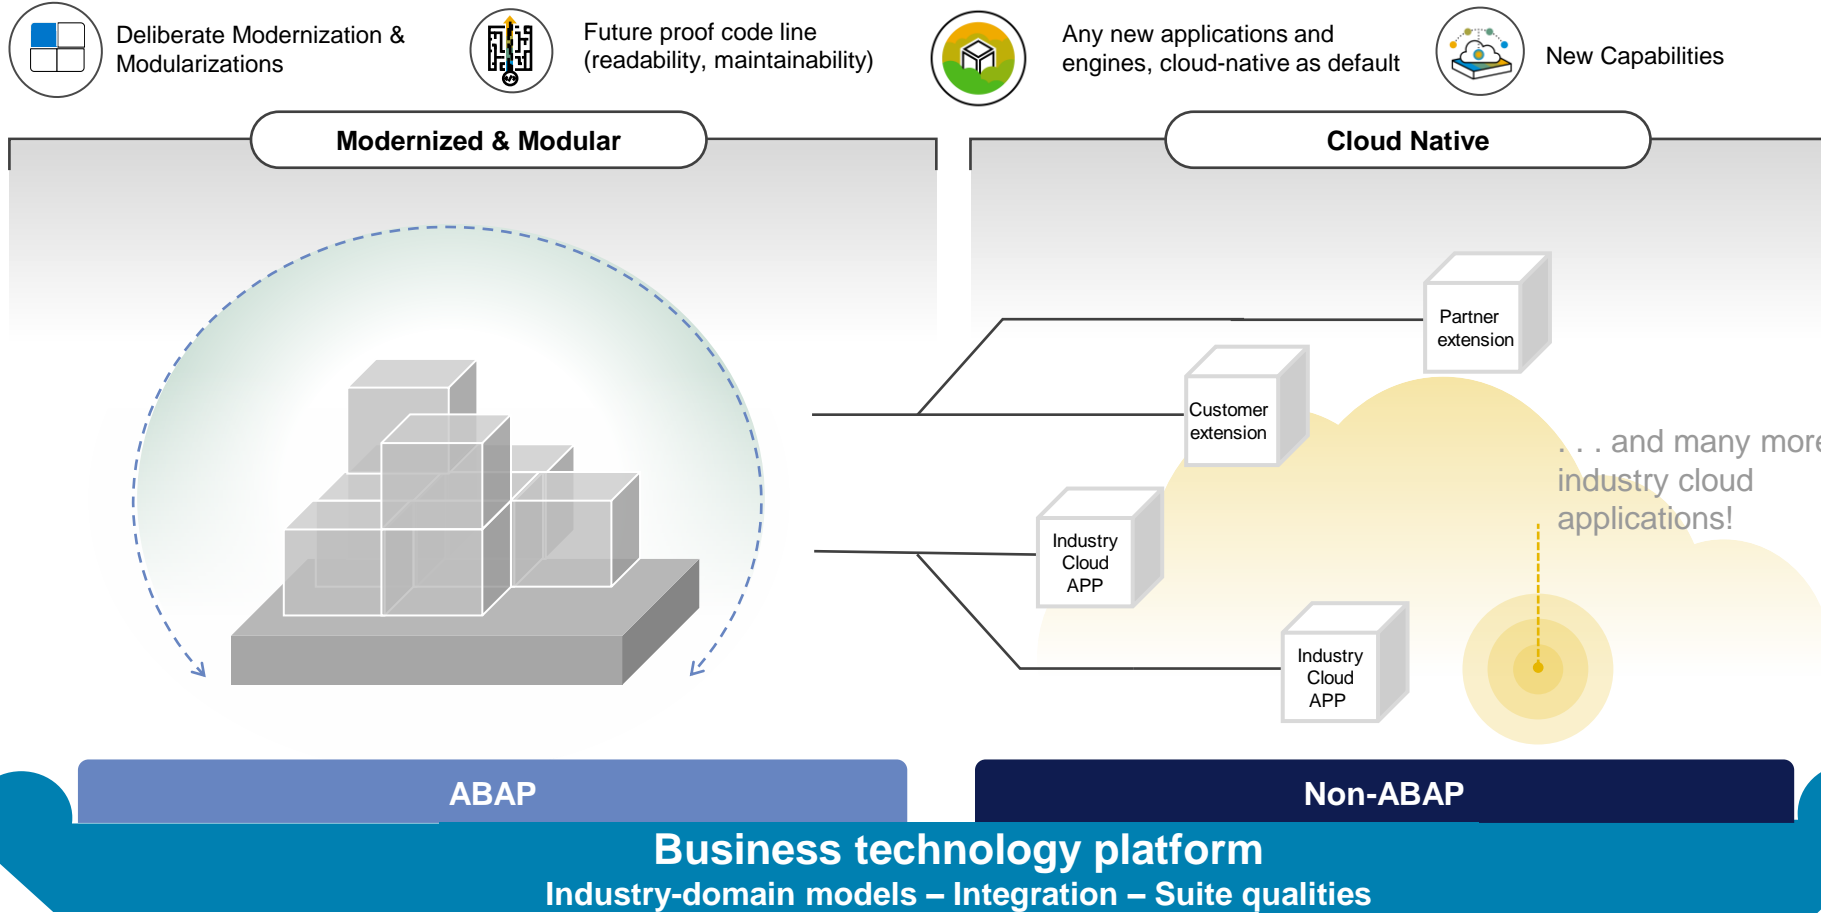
Deliberate Modernization & Modularizations

Future proof code line (readability, maintainability)

Any new applications and engines, cloud-native as default

New Capabilities

Modernized & Modular

Cloud Native

Partner extension

Customer extension

Industry Cloud APP

Industry Cloud APP

. . . and many more industry cloud applications!

ABAP

Non-ABAP

Business technology platform

Industry-domain models – Integration – Suite qualities